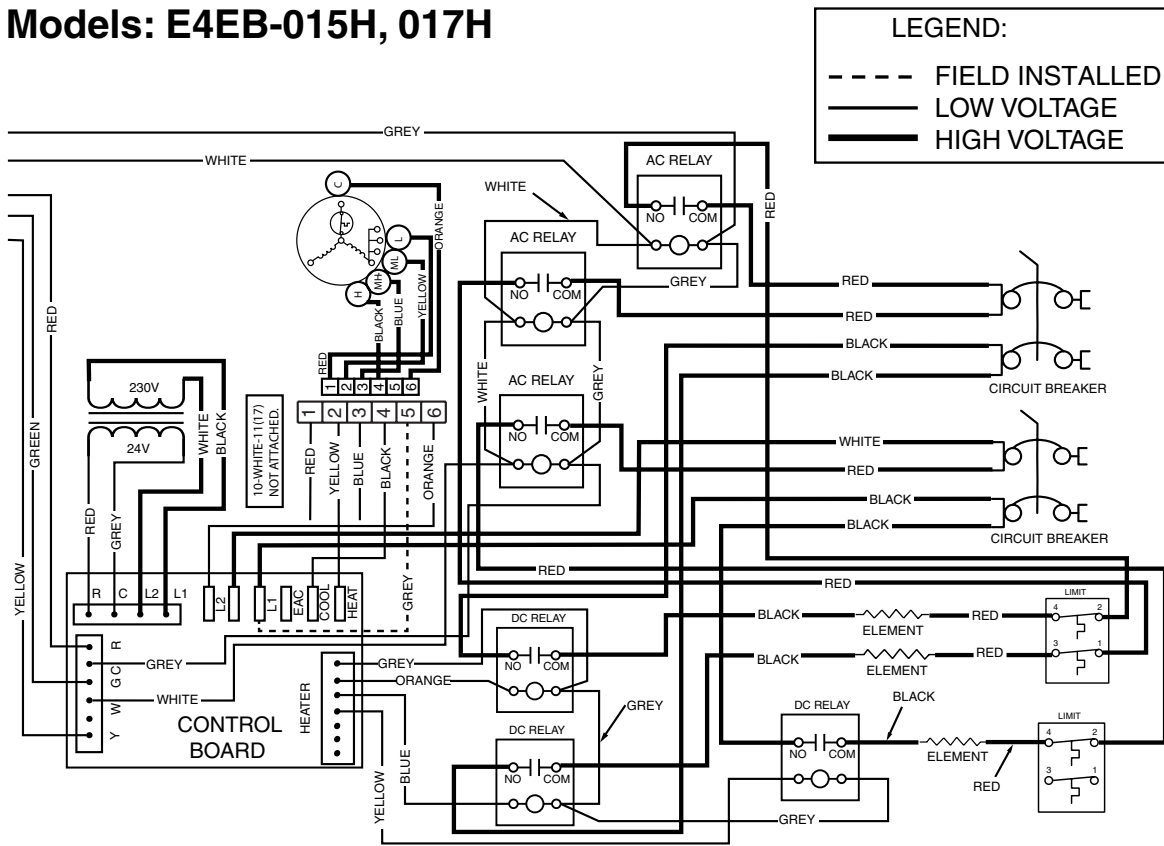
Models: E4EB-015H, 017H

LEGEND:
FIELD INSTALLED
LOW VOLTAGE
HIGH VOLTAGE

GREY
WHITE
WHITE
AC RELAY
NO COM
RED
AC RELAY
NO COM
GREY
RED
RED
C
L
ML
MH
H
ORANGE
YELLOW
BLUE
BLACK
RED
1 2 3 4 5 6
BLACK
BLACK
CIRCUIT BREAKER
WHITE
AC RELAY
GREY
NO COM
WHITE
RED
BLACK
BLACK
CIRCUIT BREAKER
RED
230V
24V
WHITE
BLACK
1 2 3 4 5 6
10-WHITE-11(17) NOT ATTACHED.
RED
YELLOW
BLUE
BLACK
ORANGE
GREEN
RED
GREY
YELLOW
R C L2 L1
L2
L1
EAC
COOL
HEAT
GREY
RED
RED
LIMIT
4 2
3 1
BLACK
ELEMENT
RED
BLACK
ELEMENT
RED
DC RELAY
NO COM
R
G C
W
Y
GREY
GREY
ORANGE
WHITE
CONTROL BOARD
HEATER
GREY
DC RELAY
NO COM
BLACK
LIMIT
4 2
3 1
ELEMENT
RED
DC RELAY
NO COM
YELLOW
BLUE
GREY